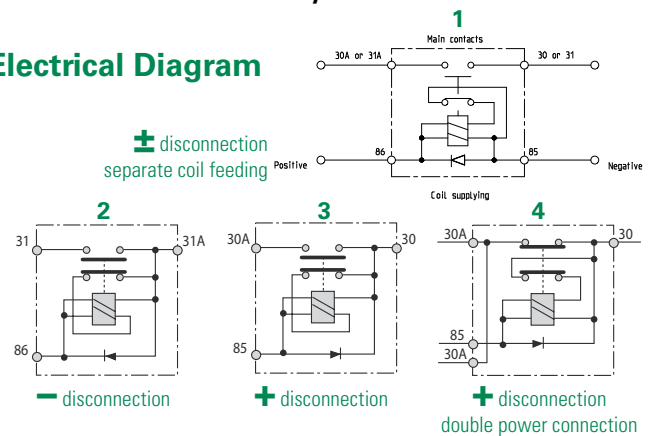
Electrical Diagram

1

Main contacts

30A or 31A

30 or 31

86

85

Positive

Negative

Coil supplying

± disconnection
separate coil feeding

2

31

31A

86

− disconnection

3

30A

30

85

+ disconnection

4

30A

30

85

30A

+ disconnection
double power connection